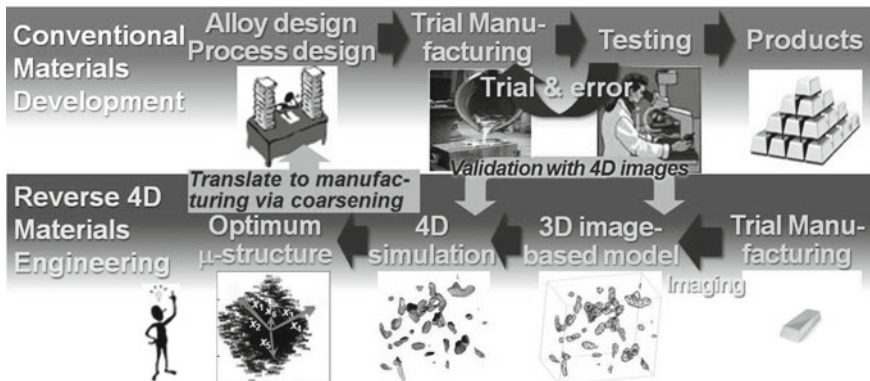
Conventional Materials Development

Alloy design Process design

Trial Manufacturing

Testing

Products

Trial & error

Validation with 4D images

Translate to manufacturing via coarsening

Reverse 4D Materials Engineering

Optimum $\mu$-structure

4D simulation

3D image-based model

Trial Manufacturing

Imaging

$X_1$ $X_2$ $X_3$ $X_4$ $X_5$